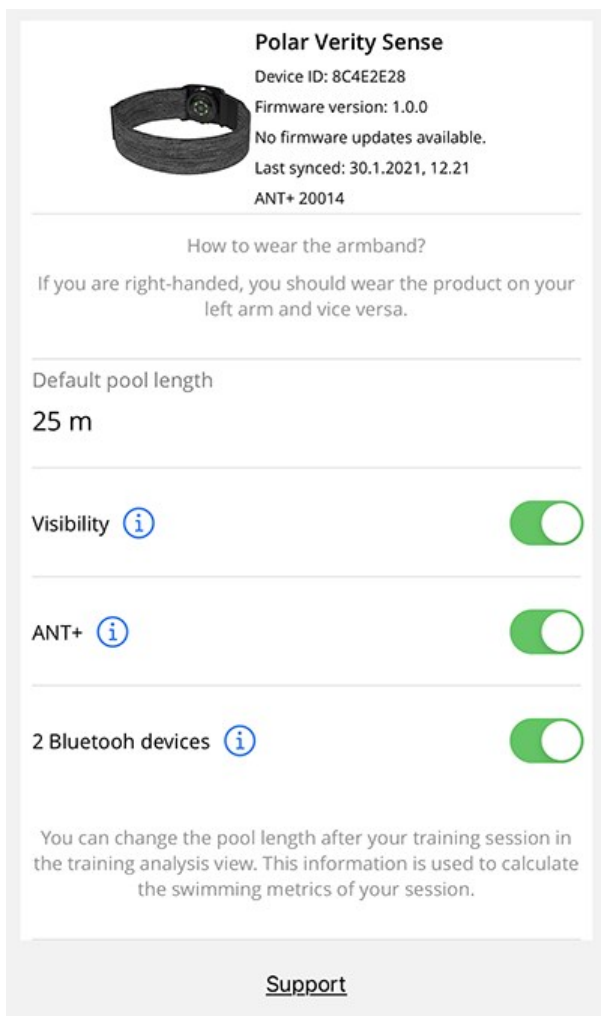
Polar Verity Sense
Device ID: 8C4E2E28
Firmware version: 1.0.0
No firmware updates available.
Last synced: 30.1.2021, 12.21
ANT+ 20014

How to wear the armband?
If you are right-handed, you should wear the product on your left arm and vice versa.

Default pool length
25 m

Visibility (i)

ANT+ (i)

2 Bluetooh devices (i)

You can change the pool length after your training session in the training analysis view. This information is used to calculate the swimming metrics of your session.

Support